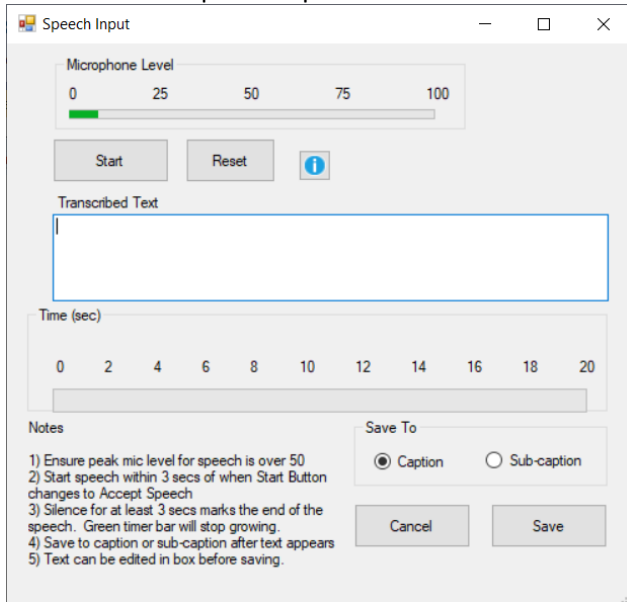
Speech Input

Microphone Level

0 25 50 75 100

Start

Reset

Transcribed Text

Time (sec)

0 2 4 6 8 10 12 14 16 18 20

Notes

1) Ensure peak mic level for speech is over 50
2) Start speech within 3 secs of when Start Button changes to Accept Speech
3) Silence for at least 3 secs marks the end of the speech. Green timer bar will stop growing.
4) Save to caption or sub-caption after text appears
5) Text can be edited in box before saving.

Save To

Caption

Sub-caption

Cancel

Save